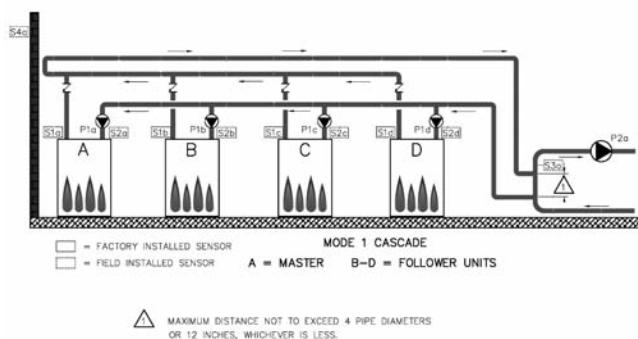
S4a

P1a S1a S2a A

P1b S1b S2b B

P1c S1c S2c C

P1d S1d S2d D

S3a

1

P2a

= FACTORY INSTALLED SENSOR

= FIELD INSTALLED SENSOR

MODE 1 CASCADE

A = MASTER B-D = FOLLOWER UNITS

1 MAXIMUM DISTANCE NOT TO EXCEED 4 PIPE DIAMETERS OR 12 INCHES, WHICHEVER IS LESS.